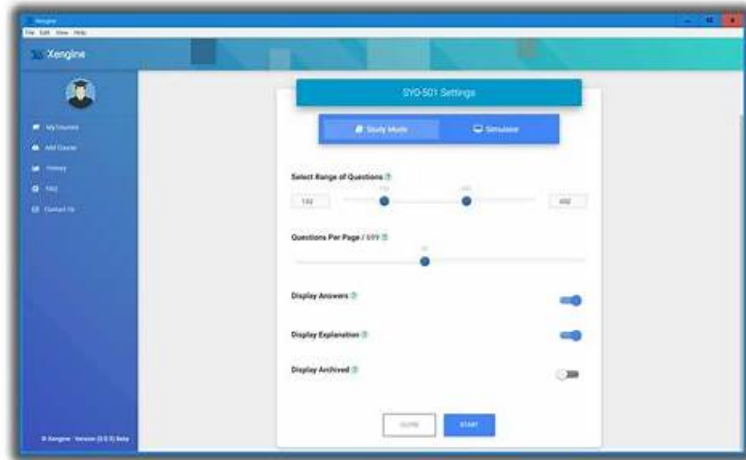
Xengine
File Edit View Help

Xengine

My Courses
Add Course
History
FAQ
Contact Us

SY0-501 Settings

Study Mode
Simulator

Select Range of Questions

150
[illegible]
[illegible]
400

Questions Per Page / 699

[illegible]

Display Answers

Display Explanation

Display Archived

CLOSE
START

© Xengine - Version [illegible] Beta